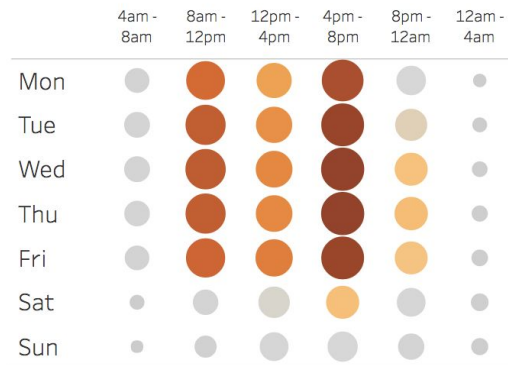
| | 4am - 8am | 8am - 12pm | 12pm - 4pm | 4pm - 8pm | 8pm - 12am | 12am - 4am |
|---|---|---|---|---|---|---|
| Mon | | | | | | |
| Tue | | | | | | |
| Wed | | | | | | |
| Thu | | | | | | |
| Fri | | | | | | |
| Sat | | | | | | |
| Sun | | | | | | |